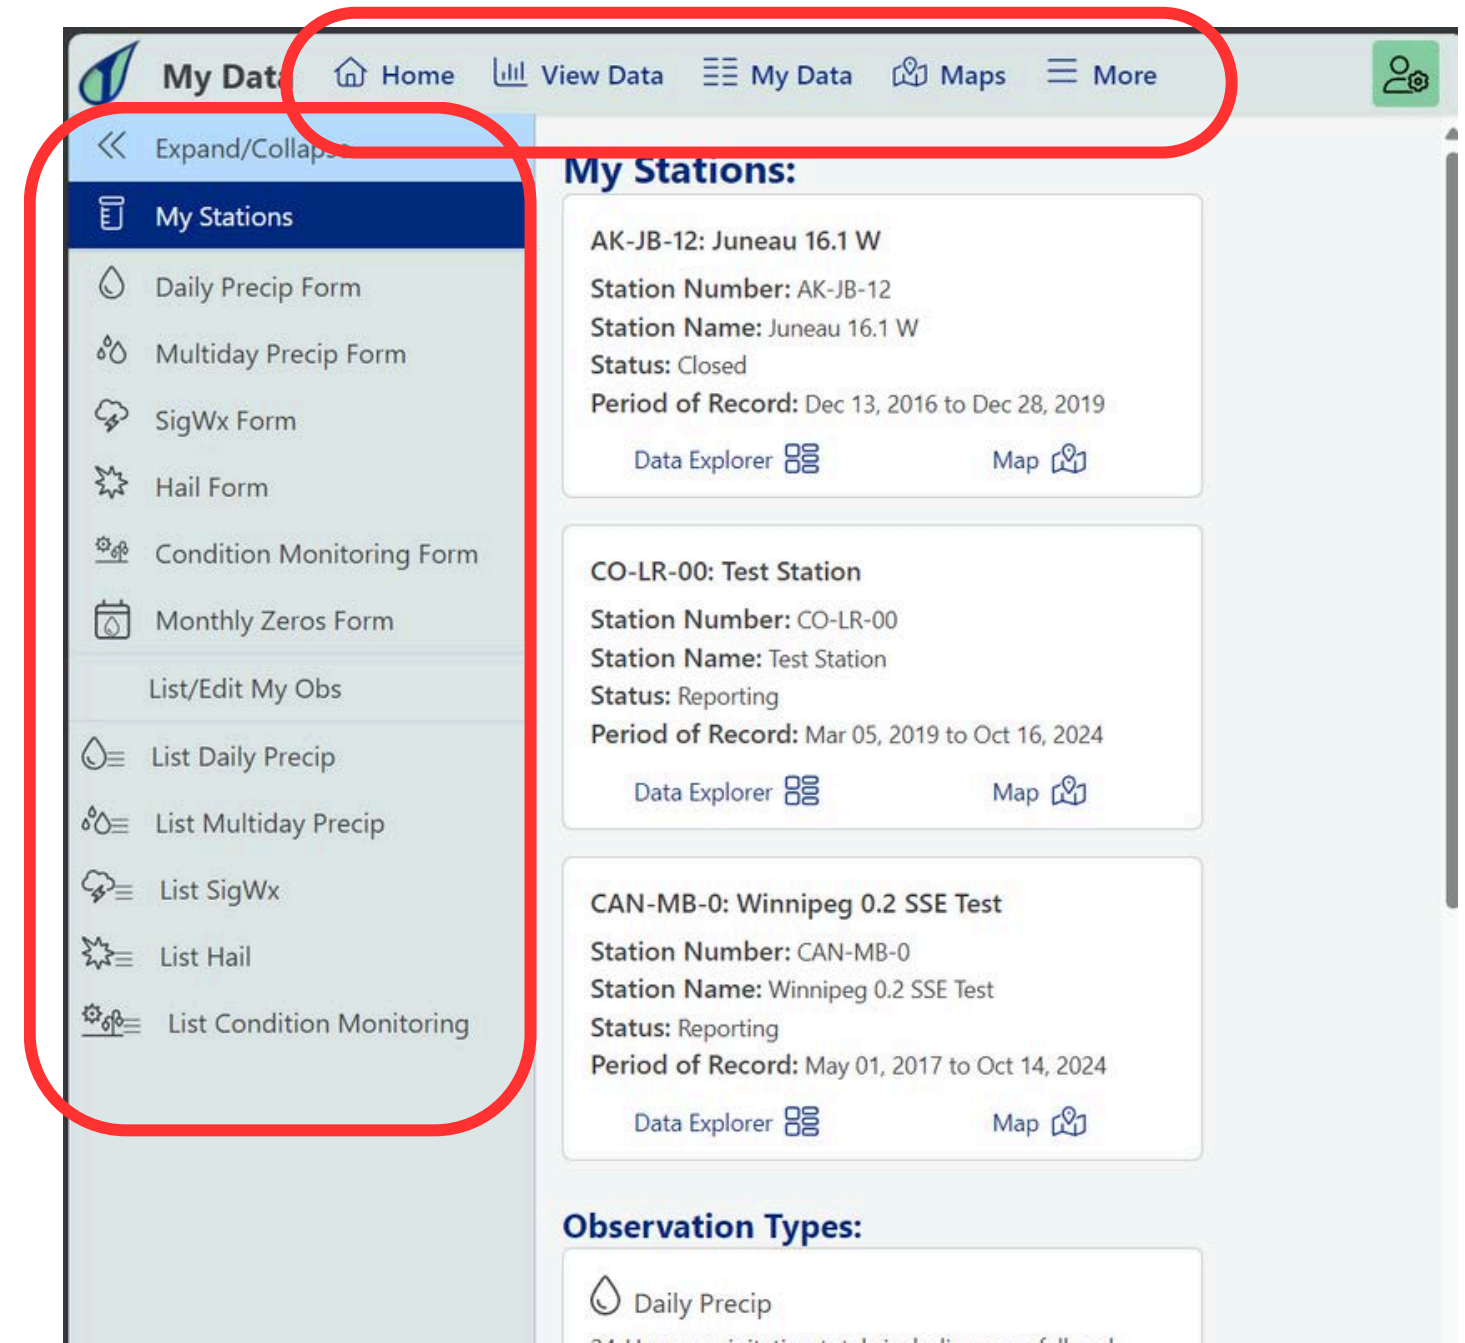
My Data

Home View Data My Data Maps More

Expand/Collapse

My Stations

Daily Precip Form

Multiday Precip Form

SigWx Form

Hail Form

Condition Monitoring Form

Monthly Zeros Form

List/Edit My Obs

List Daily Precip

List Multiday Precip

List SigWx

List Hail

List Condition Monitoring

My Stations:

AK-JB-12: Juneau 16.1 W

Station Number: AK-JB-12
Station Name: Juneau 16.1 W
Status: Closed
Period of Record: Dec 13, 2016 to Dec 28, 2019

Data Explorer Map

CO-LR-00: Test Station

Station Number: CO-LR-00
Station Name: Test Station
Status: Reporting
Period of Record: Mar 05, 2019 to Oct 16, 2024

Data Explorer Map

CAN-MB-0: Winnipeg 0.2 SSE Test

Station Number: CAN-MB-0
Station Name: Winnipeg 0.2 SSE Test
Status: Reporting
Period of Record: May 01, 2017 to Oct 14, 2024

Data Explorer Map

Observation Types:

Daily Precip

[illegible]